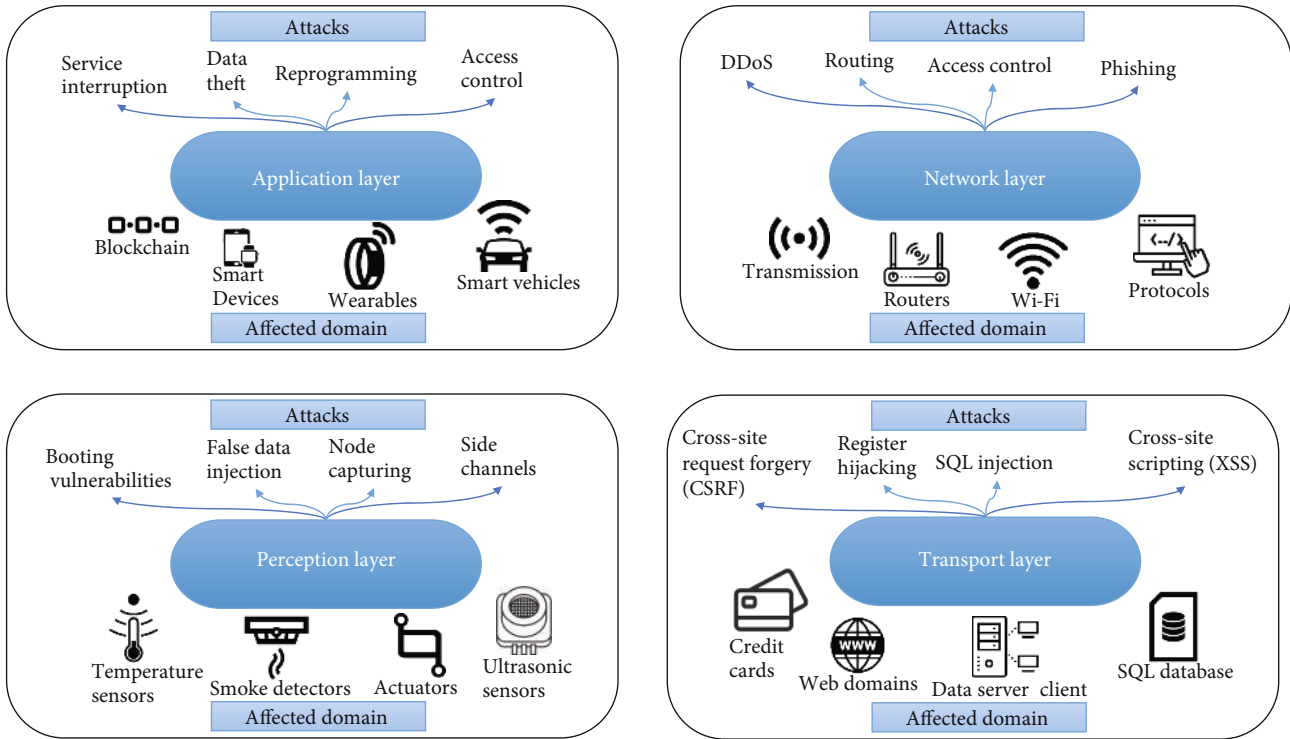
Attacks

Service interruption

Data theft

Reprogramming

Access control

Application layer

Blockchain

Smart Devices

Wearables

Smart vehicles

Affected domain

Attacks

DDoS

Routing

Access control

Phishing

Network layer

Transmission

Routers

Wi-Fi

Protocols

Affected domain

Attacks

Booting vulnerabilities

False data injection

Node capturing

Side channels

Perception layer

Temperature sensors

Smoke detectors

Actuators

Ultrasonic sensors

Affected domain

Attacks

Cross-site request forgery (CSRF)

Register hijacking

SQL injection

Cross-site scripting (XSS)

Transport layer

Credit cards

Web domains

www

Data server client

SQL database

Affected domain